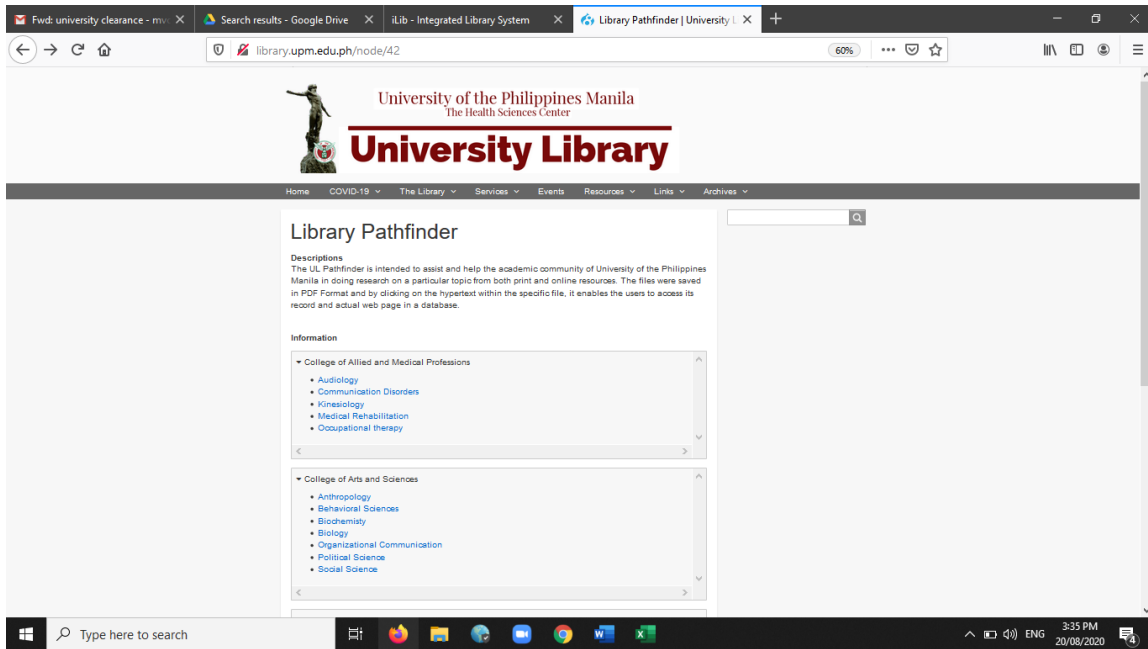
Fwd: university clearance - m
Search results - Google Drive
iLib - Integrated Library System
Library Pathfinder | University L

library.upm.edu.ph/node/42
60%

University of the Philippines Manila
The Health Sciences Center
University Library

Home COVID-19 The Library Services Events Resources Links Archives

Library Pathfinder

Descriptions
The UL Pathfinder is intended to assist and help the academic community of University of the Philippines Manila in doing research on a particular topic from both print and online resources. The files were saved in PDF Format and by clicking on the hypertext within the specific file, it enables the users to access its record and actual web page in a database.

Information

College of Allied and Medical Professions
- Audiology
- Communication Disorders
- Kinesiology
- Medical Rehabilitation
- Occupational therapy

College of Arts and Sciences
- Anthropology
- Behavioral Sciences
- Biochemisty
- Biology
- Organizational Communication
- Political Science
- Social Science

Type here to search
ENG
3:35 PM
20/08/2020
4